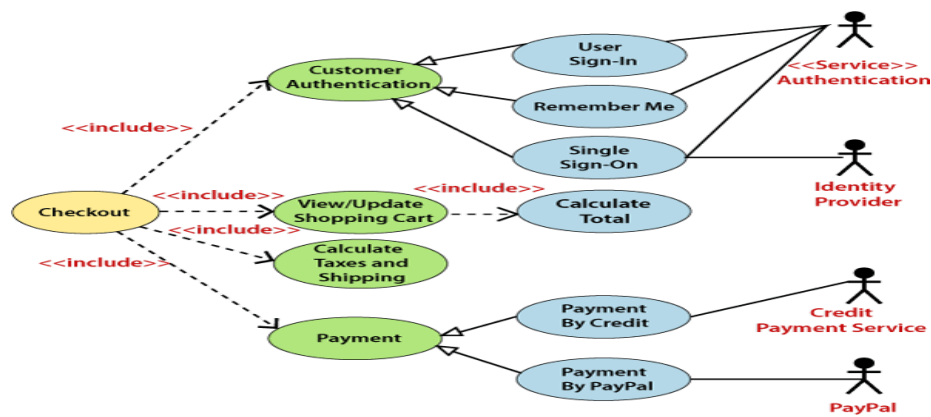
Customer Authentication

User Sign-In

<<Service>> Authentication

Remember Me

<<include>>

Single Sign-On

<<include>>

<<include>>

Identity Provider

Checkout

View/Update Shopping Cart

Calculate Total

<<include>>

<<include>>

Calculate Taxes and Shipping

Payment By Credit

Credit Payment Service

Payment

Payment By PayPal

PayPal